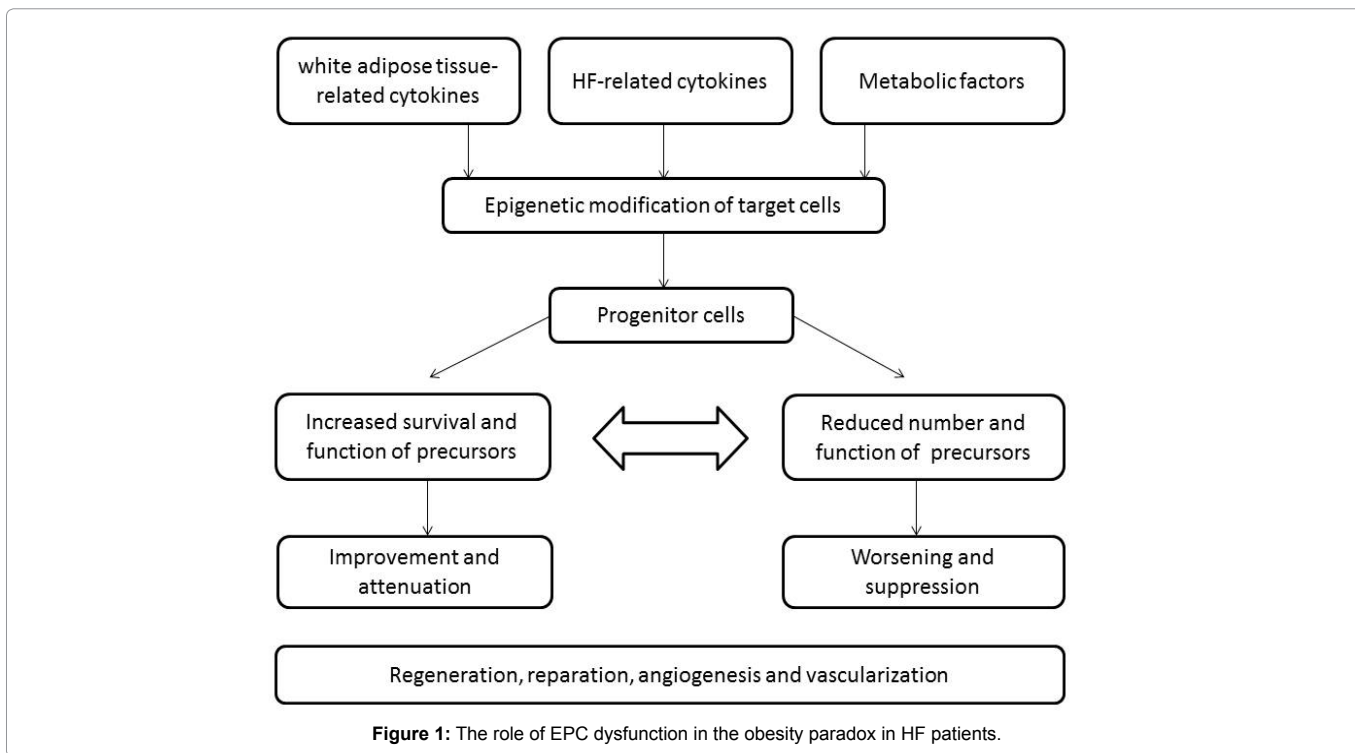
white adipose tissue-related cytokines

HF-related cytokines

Metabolic factors

Epigenetic modification of target cells

Progenitor cells

Increased survival and function of precursors

Reduced number and function of precursors

Improvement and attenuation

Worsening and suppression

Regeneration, reparation, angiogenesis and vascularization

**Figure 1:** The role of EPC dysfunction in the obesity paradox in HF patients.